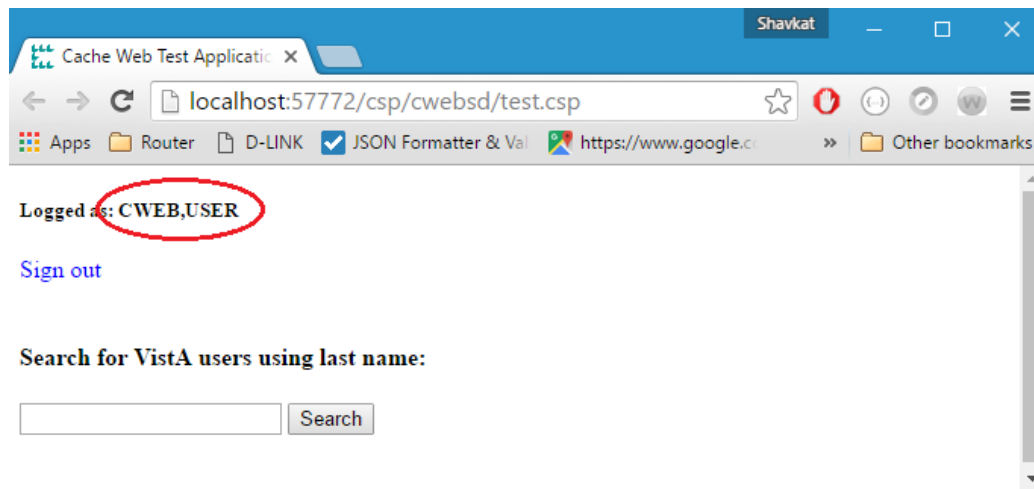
Shavkat

Cache Web Test Applicatic ×

localhost:57772/csp/cwebsd/test.csp

Apps  Router  D-LINK  JSON Formatter & Val  https://www.google.c  »  Other bookmarks

Logged as: CWEB,USER

Sign out

Search for VistA users using last name:

Search